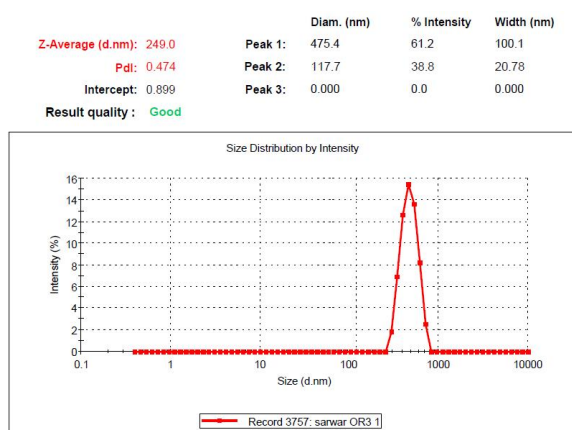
| | | | Diam. (nm) | % Intensity | Width (nm) |
|---|---|---|---|---|---|
| Z-Average (d.nm): | 249.0 | Peak 1: | 475.4 | 61.2 | 100.1 |
| PdI: | 0.474 | Peak 2: | 117.7 | 38.8 | 20.78 |
| Intercept: | 0.899 | Peak 3: | 0.000 | 0.0 | 0.000 |

Result quality : Good

Size Distribution by Intensity

Intensity (%)

16
14
12
10
8
6
4
2
0

0.1 1 10 100 1000 10000

Size (d.nm)

Record 3757: sarwar OR3 1